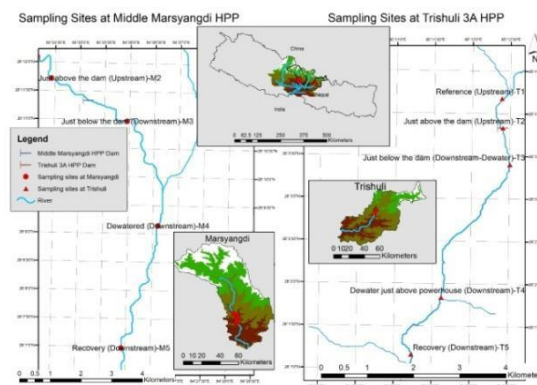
Sampling Sites at Middle Marsyangdi HPP

Sampling Sites at Trishuli 3A HPP

China

Nepal

India

0 62.5 125 250 375 500 Kilometers

Just above the dam (Upstream)-M2

Just below the dam (Downstream)-M3

Legend

Middle Marsyangdi HPP Dam

Trishuli 3A HPP Dam

Sampling sites at Marsyangdi

Sampling sites at Trishuli

River

Dewatered (Downstream)-M4

Marsyangdi

0 10 20 40 60 Kilometers

Recovery (Downstream)-M5

0 0.5 1 2 3 4 Kilometers

Reference (Upstream)-T1

Just above the dam (Upstream)-T2

Just below the dam (Downstream-Dewater)-T3

Trishuli

0 10 20 40 60 Kilometers

Dewater just above powerhouse (Downstream)-T4

Recovery (Downstream)-T5

0 0.5 1 2 3 4 Kilometers